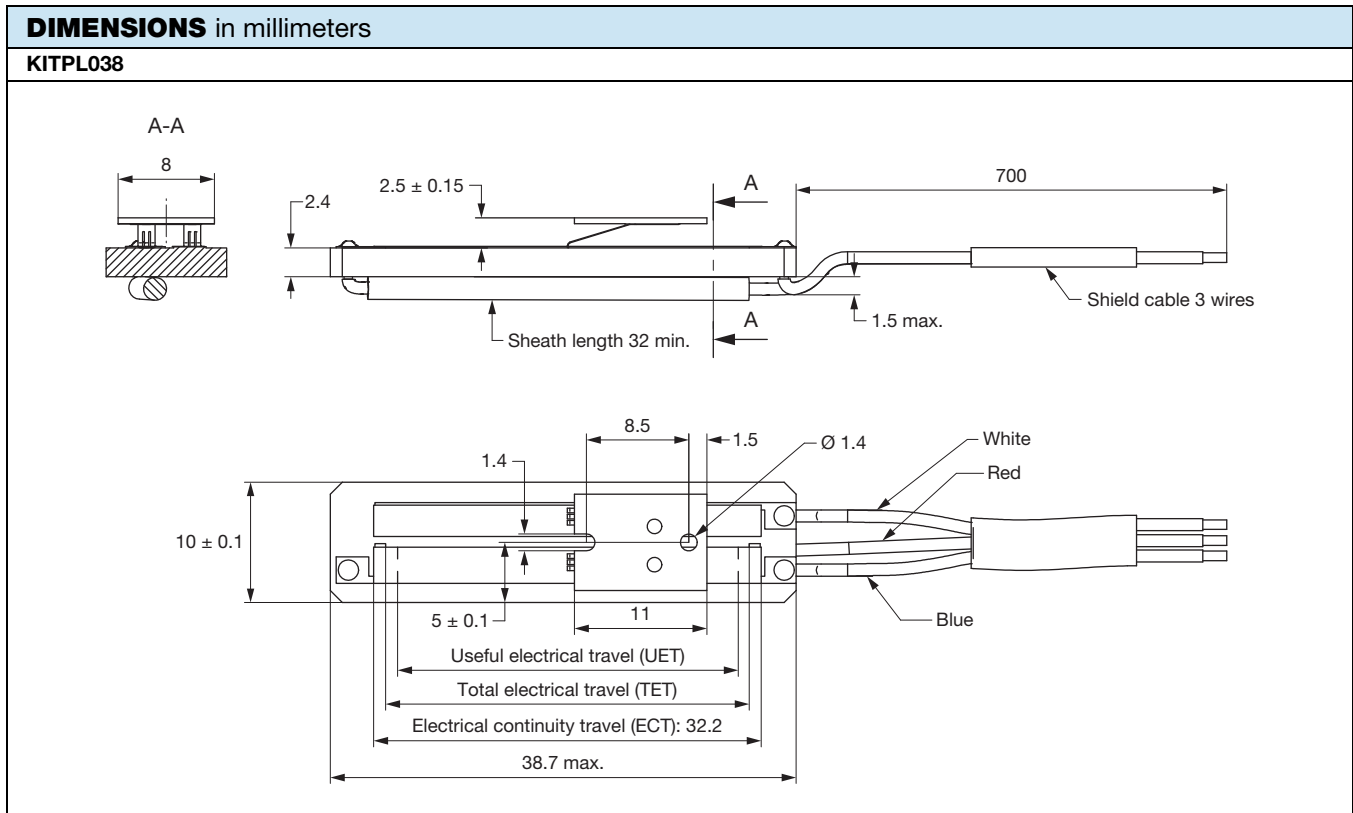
DIMENSIONS in millimeters

KITPL038

A-A

8

2.4

2.5 ± 0.15

A

A

700

Shield cable 3 wires

1.5 max.

Sheath length 32 min.

8.5

1.5

Ø 1.4

White

Red

1.4

10 ± 0.1

5 ± 0.1

11

Blue

Useful electrical travel (UET)

Total electrical travel (TET)

Electrical continuity travel (ECT): 32.2

38.7 max.